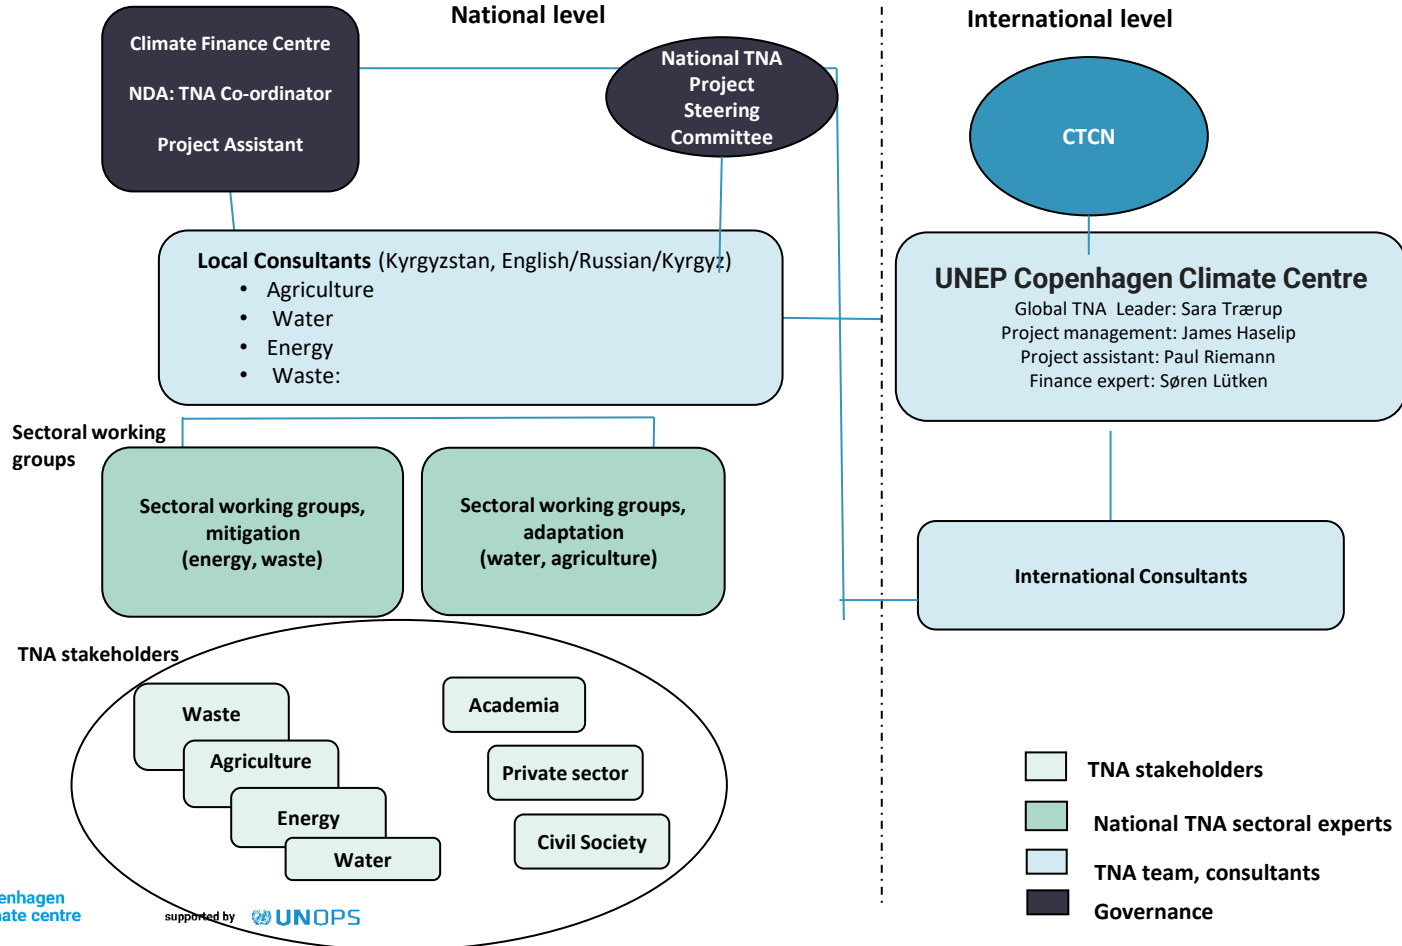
National level

International level

Climate Finance Centre

NDA: TNA Co-ordinator

Project Assistant

National TNA Project Steering Committee

CTCN

Local Consultants (Kyrgyzstan, English/Russian/Kyrgyz)
• Agriculture
• Water
• Energy
• Waste:

UNEP Copenhagen Climate Centre
Global TNA Leader: Sara Trærup
Project management: James Haselip
Project assistant: Paul Riemann
Finance expert: Søren Lütken

Sectoral working groups

Sectoral working groups, mitigation (energy, waste)

Sectoral working groups, adaptation (water, agriculture)

International Consultants

TNA stakeholders

Waste

Agriculture

Energy

Water

Academia

Private sector

Civil Society

TNA stakeholders

National TNA sectoral experts

TNA team, consultants

Governance

enhagen
ate centre

supported by UNOPS